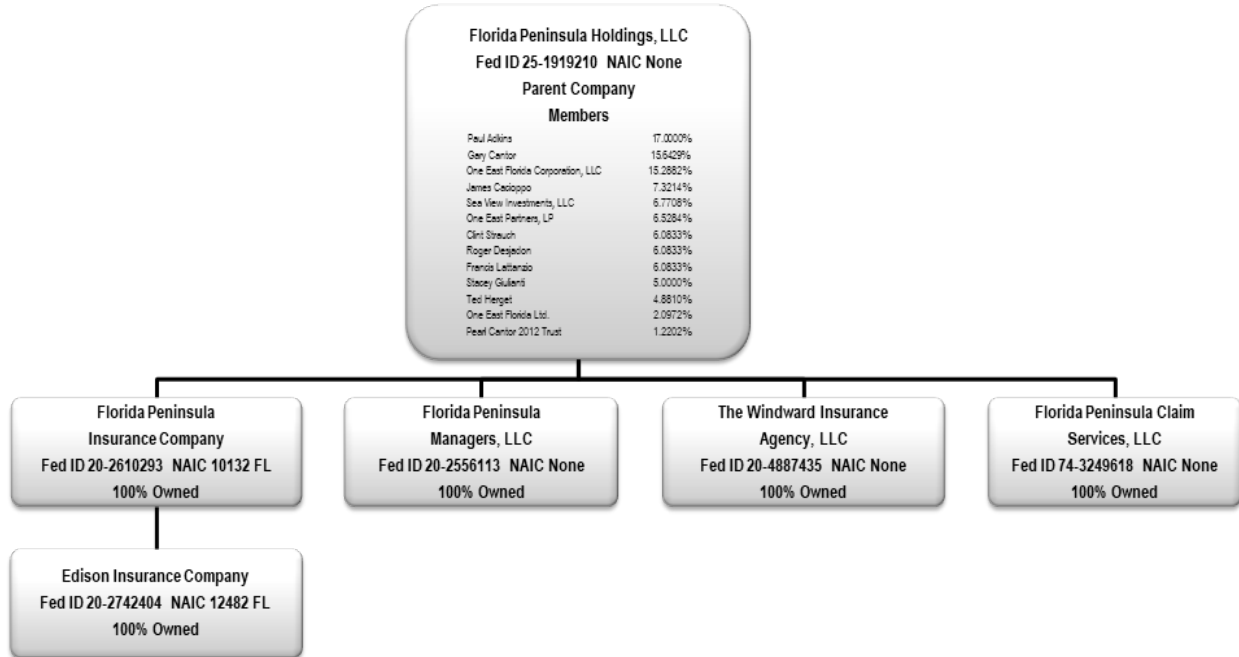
Florida Peninsula Holdings, LLC
Fed ID 25-1919210 NAIC None
Parent Company
Members

| | |
|---|---|
| Paul Adkins | 17.0000% |
| Gary Cantor | 15.6429% |
| One East Florida Corporation, LLC | 15.2882% |
| James Cacioppo | 7.3214% |
| Sea View Investments, LLC | 6.7708% |
| One East Partners, LP | 6.5284% |
| Clint Strauch | 6.0833% |
| Roger Desjadon | 6.0833% |
| Francis Lattanzio | 6.0833% |
| Stacey Giulianti | 5.0000% |
| Ted Herget | 4.8810% |
| One East Florida Ltd. | 2.0972% |
| Pearl Cantor 2012 Trust | 1.2202% |

Florida Peninsula Insurance Company
Fed ID 20-2610293 NAIC 10132 FL
100% Owned

Florida Peninsula Managers, LLC
Fed ID 20-2556113 NAIC None
100% Owned

The Windward Insurance Agency, LLC
Fed ID 20-4887435 NAIC None
100% Owned

Florida Peninsula Claim Services, LLC
Fed ID 74-3249618 NAIC None
100% Owned

Edison Insurance Company
Fed ID 20-2742404 NAIC 12482 FL
100% Owned